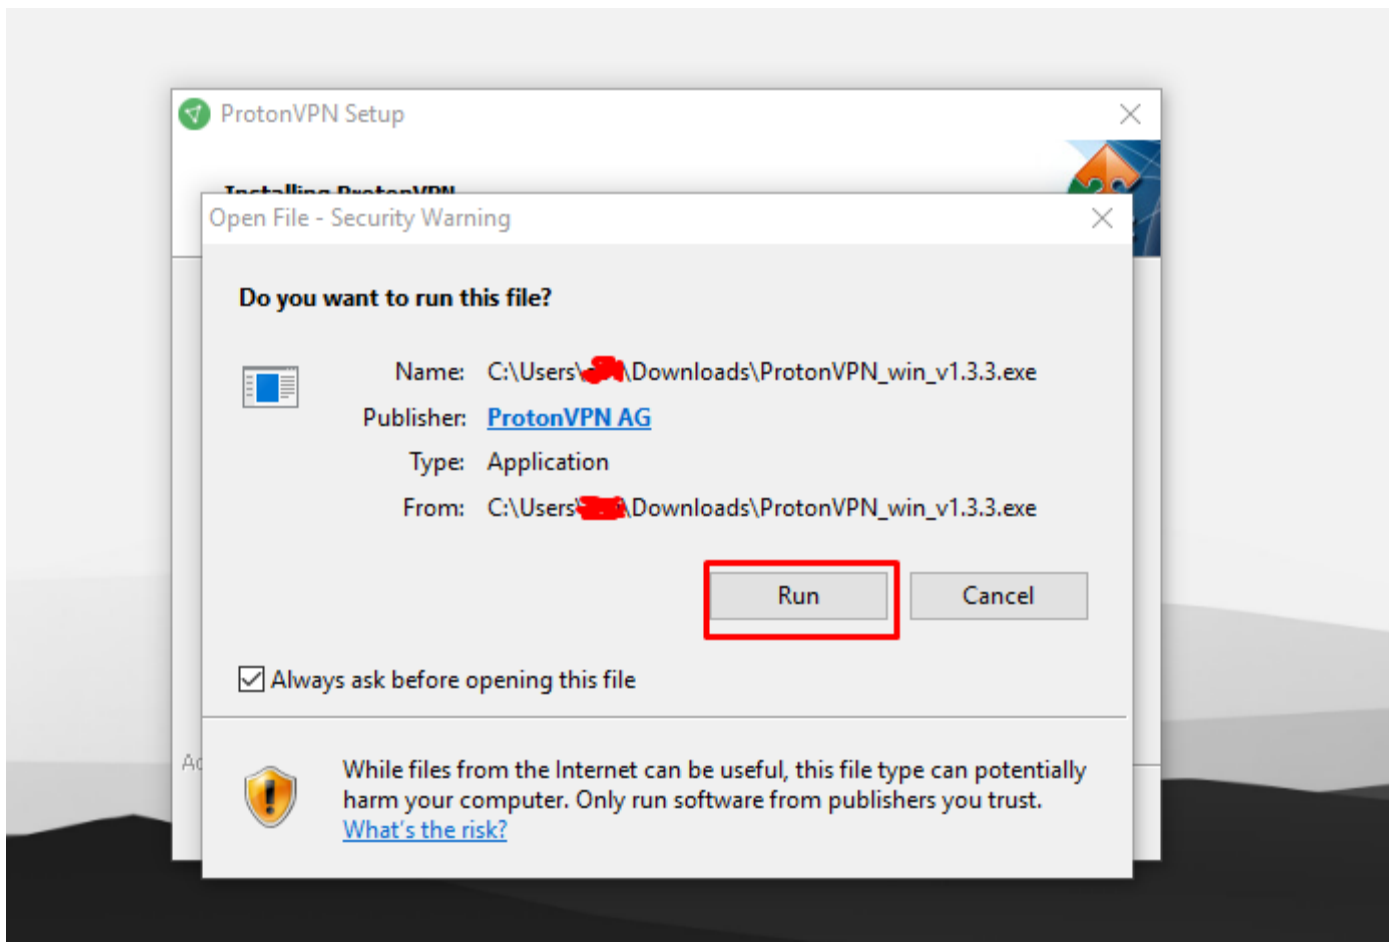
ProtonVPN Setup

Installing ProtonVPN

Open File - Security Warning

Do you want to run this file?

Name: C:\Users\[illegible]\Downloads\ProtonVPN_win_v1.3.3.exe
Publisher: ProtonVPN AG
Type: Application
From: C:\Users\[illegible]\Downloads\ProtonVPN_win_v1.3.3.exe

Run
Cancel

Always ask before opening this file

Ac

While files from the Internet can be useful, this file type can potentially harm your computer. Only run software from publishers you trust. What's the risk?